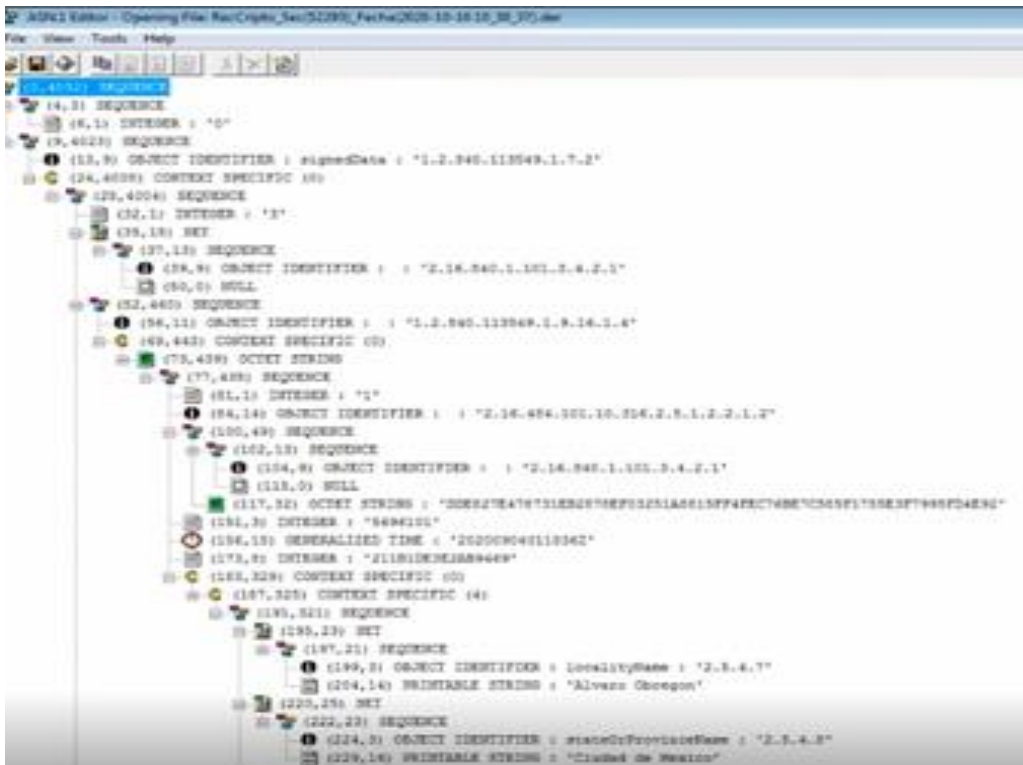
ASN1 Editor - Opening File: RecCripto_Sec(52280)_Fecha(2020-10-16 10_38_37).der

File View Tools Help

(0,4032) SEQUENCE
(4,3) SEQUENCE
(6,1) INTEGER : "0"
(9,4023) SEQUENCE
(13,9) OBJECT IDENTIFIER : signedData : "1.2.840.113549.1.7.2"
(24,4008) CONTEXT SPECIFIC (0)
(28,4004) SEQUENCE
(32,1) INTEGER : "3"
(35,15) SET
(37,13) SEQUENCE
(39,9) OBJECT IDENTIFIER : : "2.16.840.1.101.3.4.2.1"
(50,0) NULL
(52,465) SEQUENCE
(56,11) OBJECT IDENTIFIER : : "1.2.840.113549.1.9.16.1.4"
(69,443) CONTEXT SPECIFIC (0)
(73,439) OCTET STRING
(77,435) SEQUENCE
(81,1) INTEGER : "1"
(84,14) OBJECT IDENTIFIER : : "2.16.484.101.10.316.2.5.1.2.2.1.2"
(100,49) SEQUENCE
(102,13) SEQUENCE
(104,9) OBJECT IDENTIFIER : : "2.16.840.1.101.3.4.2.1"
(115,0) NULL
(117,32) OCTET STRING : "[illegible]"
(151,3) INTEGER : "5494101"
(156,15) GENERALIZED TIME : "20200904211036Z"
(173,8) INTEGER : "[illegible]"
(183,329) CONTEXT SPECIFIC (0)
(187,325) CONTEXT SPECIFIC (4)
(191,321) SEQUENCE
(195,23) SET
(197,21) SEQUENCE
(199,3) OBJECT IDENTIFIER : localityName : "2.5.4.7"
(204,14) PRINTABLE STRING : "Alvaro Obregon"
(220,25) SET
(222,23) SEQUENCE
(224,3) OBJECT IDENTIFIER : stateOrProvinceName : "2.5.4.8"
(229,16) PRINTABLE STRING : "Ciudad de Mexico"